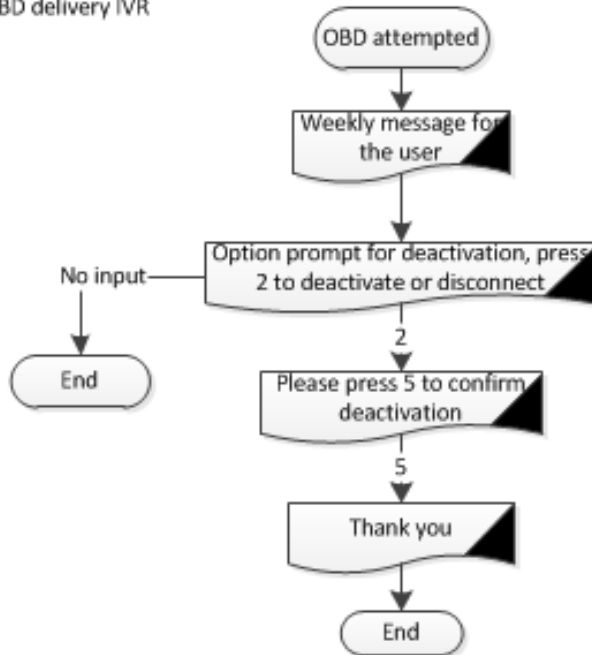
BD delivery IVR

OBD attempted

Weekly message for the user

Option prompt for deactivation, press 2 to deactivate or disconnect

No input

End

2

Please press 5 to confirm deactivation

5

Thank you

End